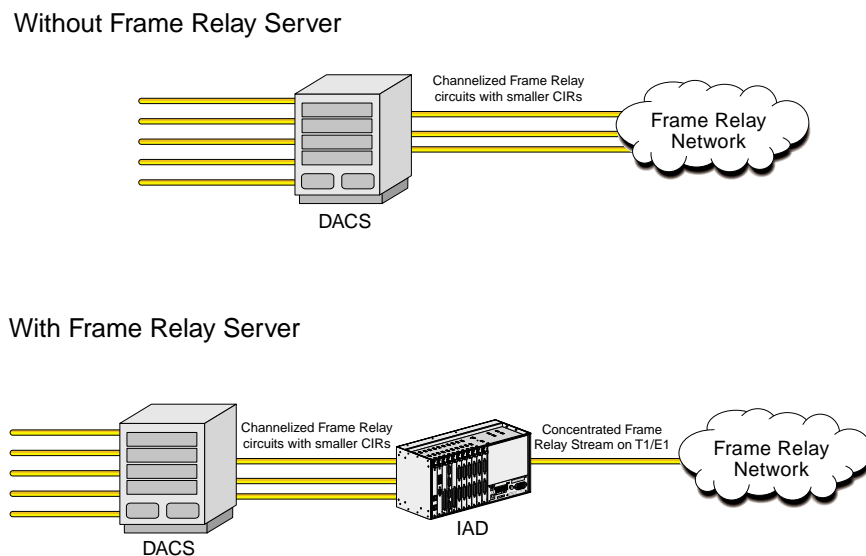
Without Frame Relay Server

Channelized Frame Relay circuits with smaller CIRs

Frame Relay Network

DACS

With Frame Relay Server

Channelized Frame Relay circuits with smaller CIRs

Concentrated Frame Relay Stream on T1/E1

Frame Relay Network

IAD

DACS